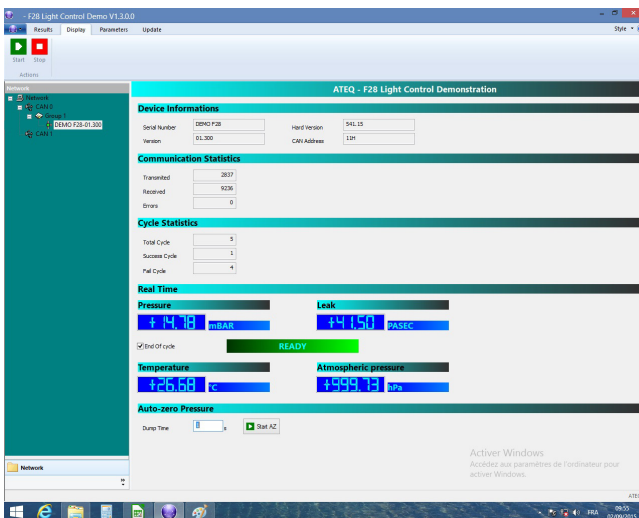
- F28 Light Control Demo V1.3.0.0

Results Display Parameters Update

Style

Start Stop

Actions

Network

Network
CAN 0
Group 0
DEMO F28-01.300
CAN 1

ATEQ - F28 Light Control Demonstration

Device Informations

Serial Number DEMO F28
Version 01.300
Hard Version 541.15
CAN Address 11H

Communication Statistics

Transmited 2837
Received 9236
Errors 0

Cycle Statistics

Total Cycle 5
Success Cycle 1
Fail Cycle 4

Real Time

Pressure
+14.78 mBAR

Leak
+41.50 PASEC

End Of cycle

READY

Temperature
+26.68 °C

Atmospheric pressure
+999.13 hPa

Auto-zero Pressure

Dump Time 0 s Start AZ

Activer Windows
Accédez aux paramètres de l'ordinateur pour activer Windows.

Network

ATEQ

FRA 09:55 02/09/2015